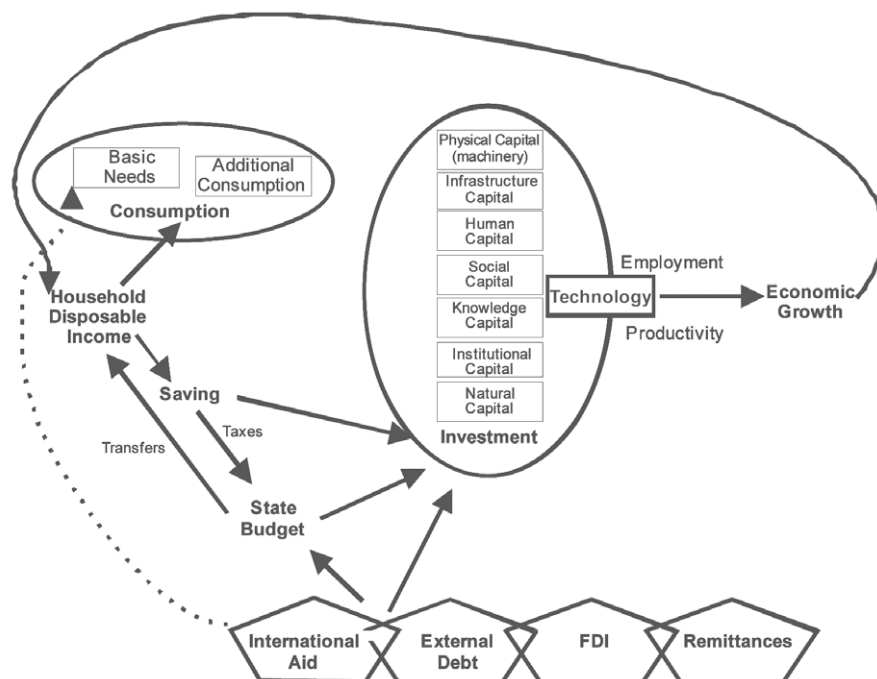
Basic Needs

Additional Consumption

Consumption

Physical Capital (machinery)

Infrastructure Capital

Human Capital

Social Capital

Knowledge Capital

Institutional Capital

Natural Capital

Investment

Employment

Technology

Economic Growth

Productivity

Household Disposable Income

Saving

Transfers

Taxes

State Budget

International Aid

External Debt

FDI

Remittances